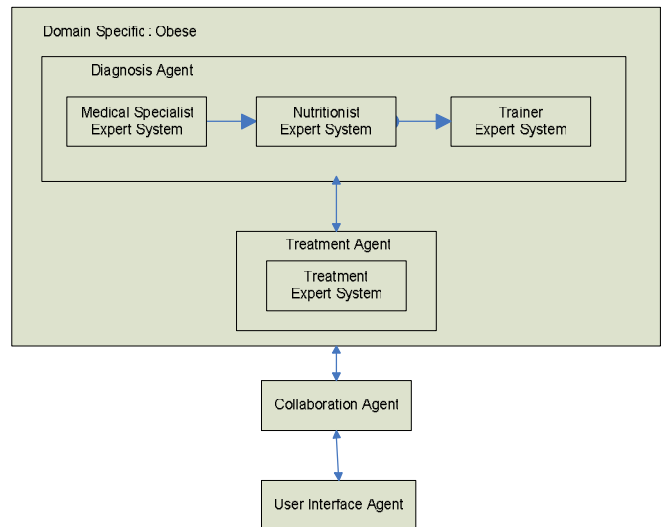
Domain Specific : Obese

Diagnosis Agent

Medical Specialist Expert System

Nutritionist Expert System

Trainer Expert System

Treatment Agent

Treatment Expert System

Collaboration Agent

User Interface Agent